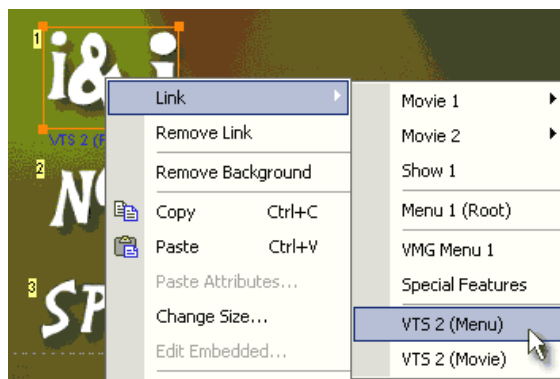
1
i&i
VTS 2 (P
2
NO
3
SP

Link
Remove Link
Remove Background
Copy Ctrl+C
Paste Ctrl+V
Paste Attributes...
Change Size...
Edit Embedded...

Movie 1
Movie 2
Show 1
Menu 1 (Root)
VMG Menu 1
Special Features
VTS 2 (Menu)
VTS 2 (Movie)